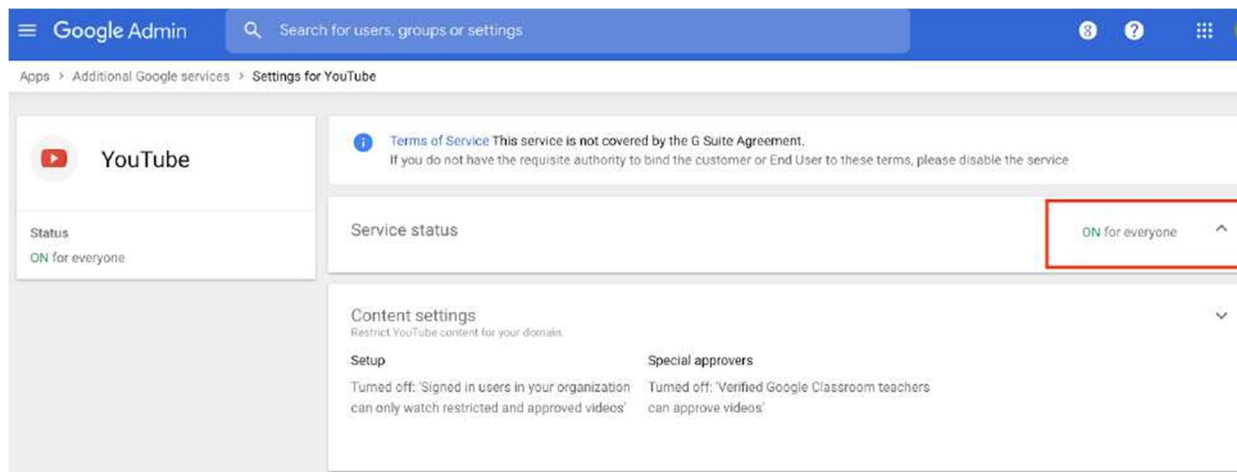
Google Admin

Search for users, groups or settings

8

?

Apps > Additional Google services > Settings for YouTube

YouTube

Status
ON for everyone

Terms of Service This service is not covered by the G Suite Agreement.
If you do not have the requisite authority to bind the customer or End User to these terms, please disable the service

Service status

ON for everyone

Content settings
Restrict YouTube content for your domain.

Setup
Turned off: 'Signed in users in your organization can only watch restricted and approved videos'

Special approvers
Turned off: 'Verified Google Classroom teachers can approve videos'